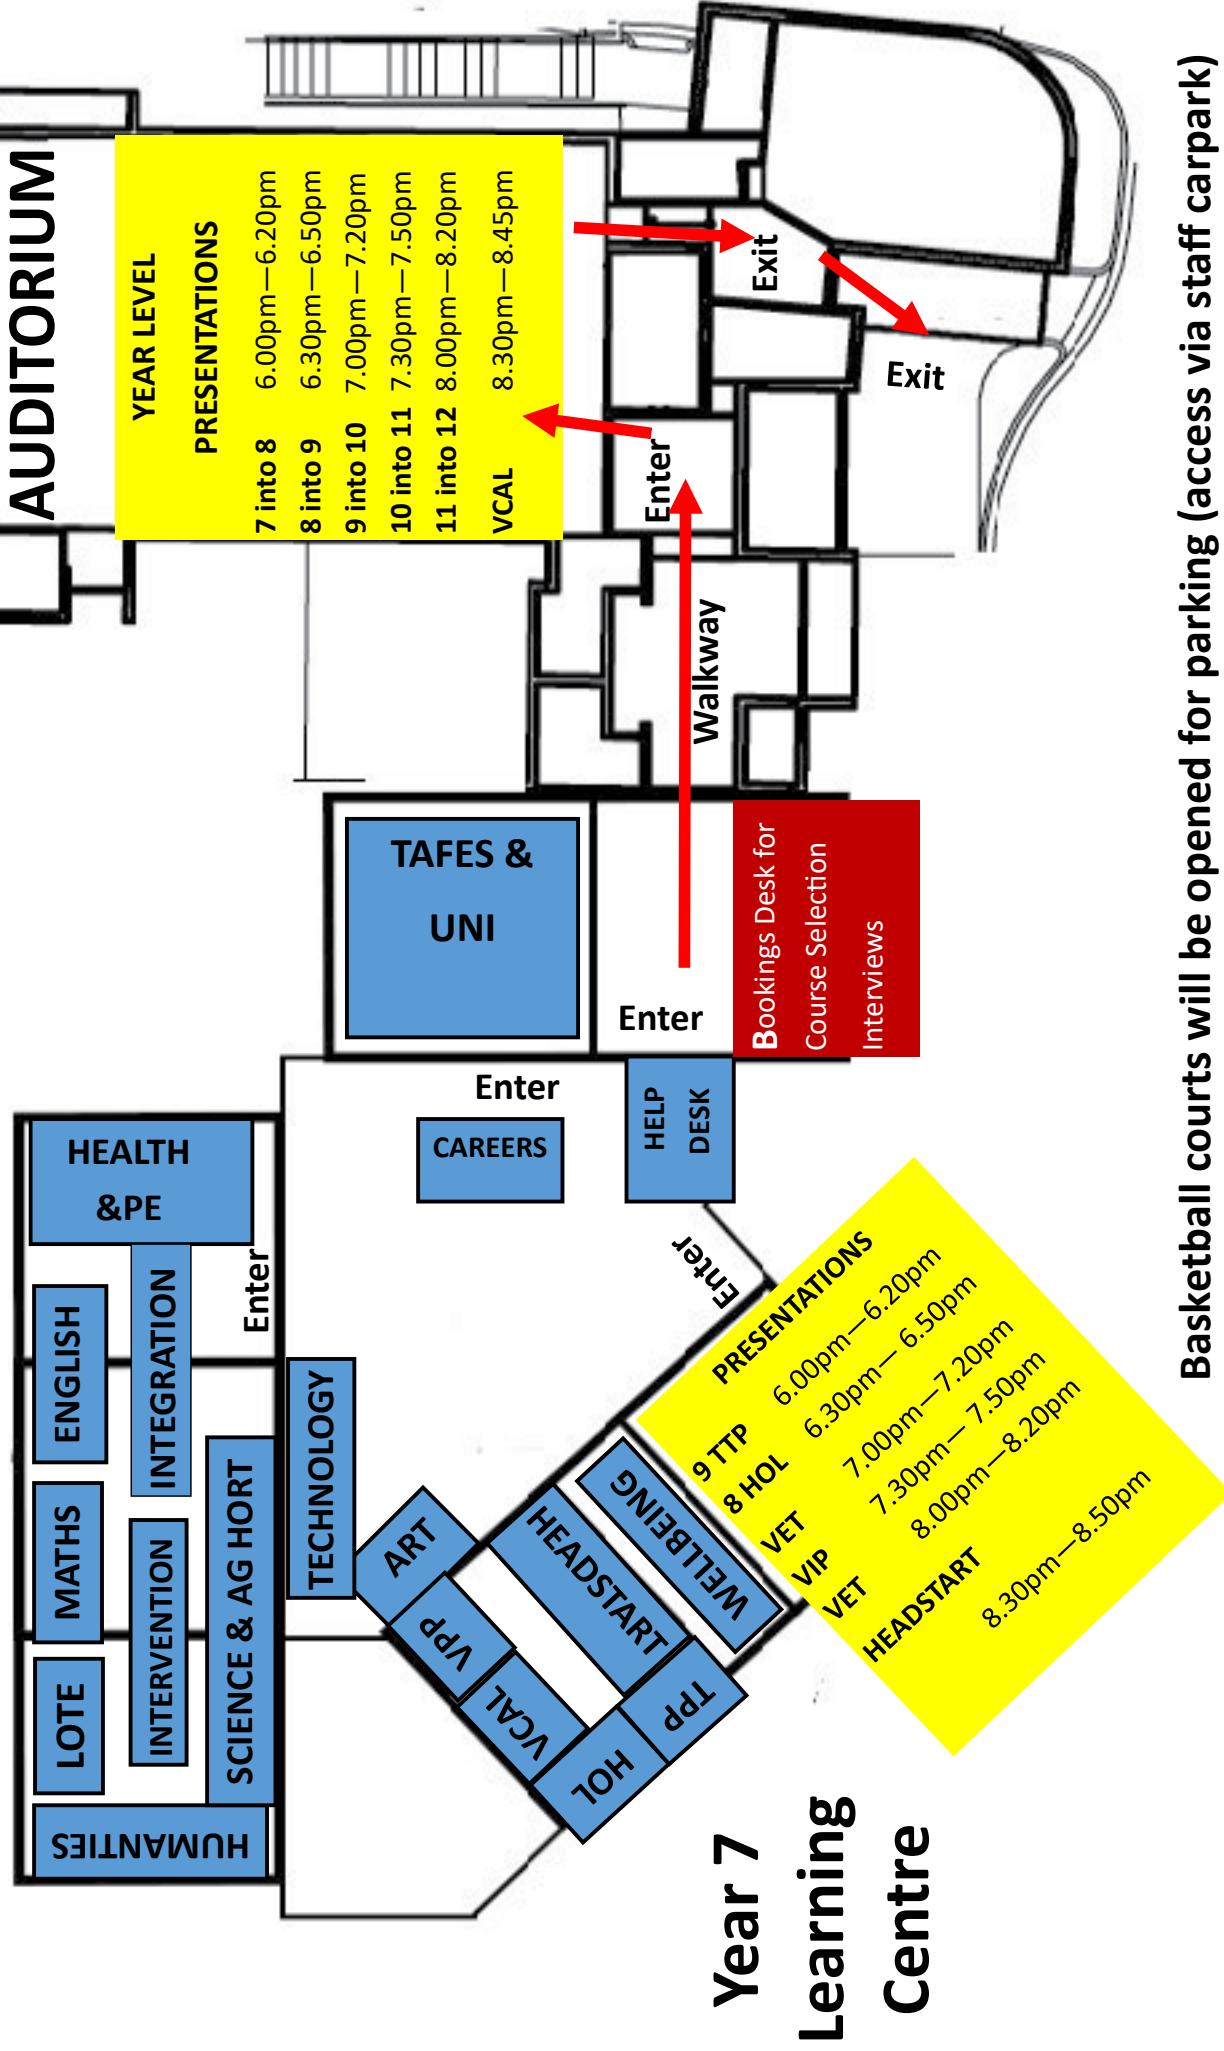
AUDITORIUM

YEAR LEVEL PRESENTATIONS

| | |
|---|---|
| 7 into 8 | 6.00pm—6.20pm |
| 8 into 9 | 6.30pm—6.50pm |
| 9 into 10 | 7.00pm—7.20pm |
| 10 into 11 | 7.30pm—7.50pm |
| 11 into 12 | 8.00pm—8.20pm |
| VCAL | 8.30pm—8.45pm |

Exit

Exit

Enter

Walkway

TAFES & UNI

Enter

Bookings Desk for Course Selection Interviews

Enter

CAREERS

HELP DESK

HEALTH &PE

Enter

ENGLISH

INTEGRATION

MATHS

INTERVENTION

LOTE

SCIENCE & AG HORT

HUMANITIES

TECHNOLOGY

ART

VPP

VCAL

HEADSTART

WELLBEING

TPP

HOL

Enter

PRESENTATIONS

| | |
|---|---|
| 9 TTP | 6.00pm—6.20pm |
| 8 HOL | 6.30pm— 6.50pm |
| VET | 7.00pm—7.20pm |
| VIP | 7.30pm— 7.50pm |
| VET | 8.00pm—8.20pm |
| HEADSTART | 8.30pm—8.50pm |

Year 7 Learning Centre

Basketball courts will be opened for parking (access via staff carpark)